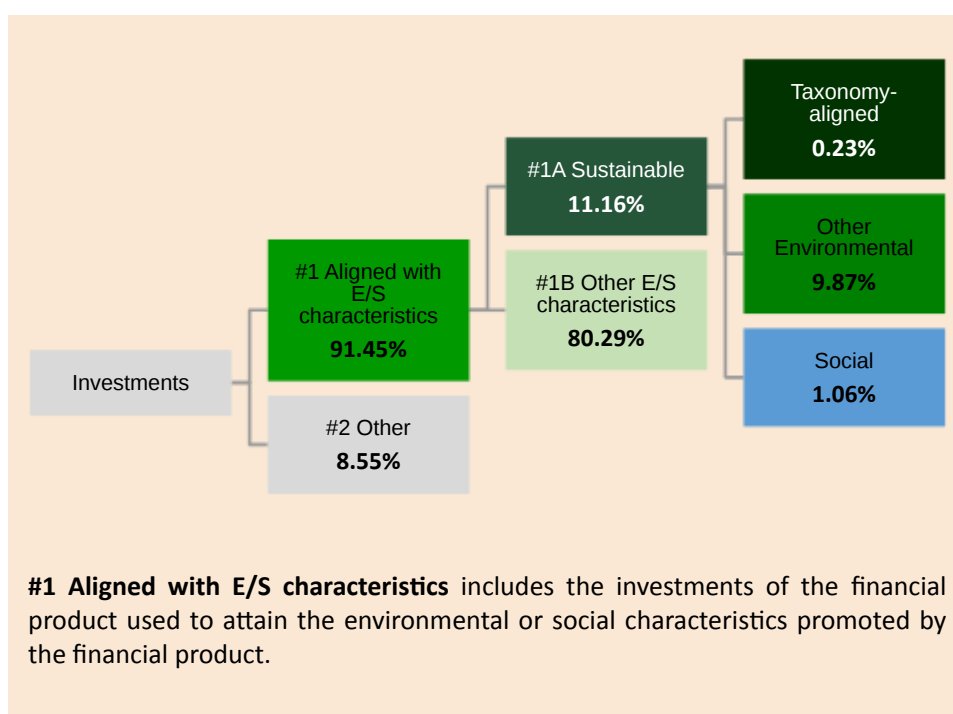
Investments

#1 Aligned with E/S characteristics
**91.45%**

#2 Other
**8.55%**

#1A Sustainable
**11.16%**

#1B Other E/S characteristics
**80.29%**

Taxonomy-aligned
**0.23%**

Other Environmental
**9.87%**

Social
**1.06%**

**#1 Aligned with E/S characteristics** includes the investments of the financial product used to attain the environmental or social characteristics promoted by the financial product.